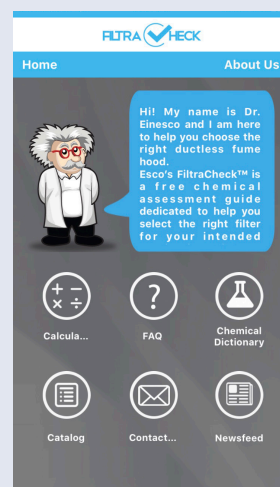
FILTRA CHECK

Home

About Us

Hi! My name is Dr. Einesco and I am here to help you choose the right ductless fume hood.
Esco's FiltraCheck™ is a free chemical assessment guide dedicated to help you select the right filter for your intended

$+ -$
$\times \div$

Calcula...

?

FAQ

Chemical Dictionary

Catalog

Contact...

Newsfeed